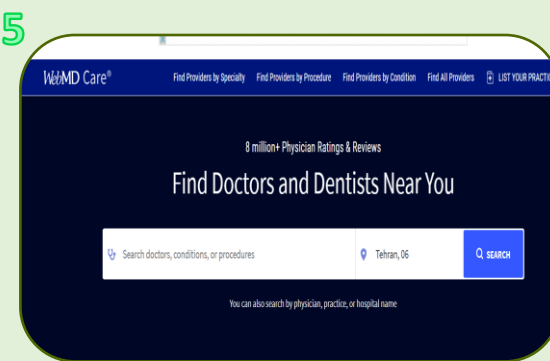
5

WebMD Care®

Find Providers by Specialty Find Providers by Procedure Find Providers by Condition Find All Providers LIST YOUR PRACTI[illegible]

8 million+ Physician Ratings & Reviews

Find Doctors and Dentists Near You

Search doctors, conditions, or procedures

Tehran, 06

SEARCH

You can also search by physician, practice, or hospital name